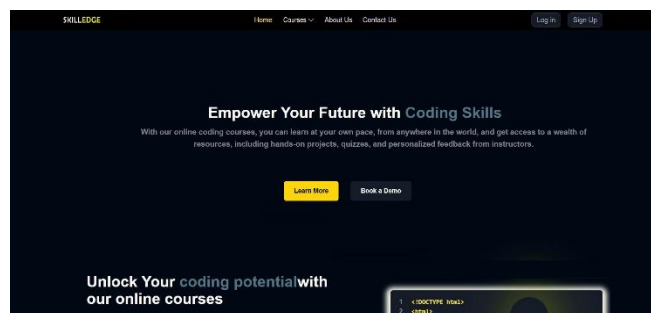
SKILLEDGE

Home Courses About Us Contact Us

Log in Sign Up

Empower Your Future with Coding Skills

With our online coding courses, you can learn at your own pace, from anywhere in the world, and get access to a wealth of resources, including hands-on projects, quizzes, and personalized feedback from instructors.

Learn More Book a Demo

Unlock Your coding potentialwith our online courses

1 <!DOCTYPE html>
2 <html>